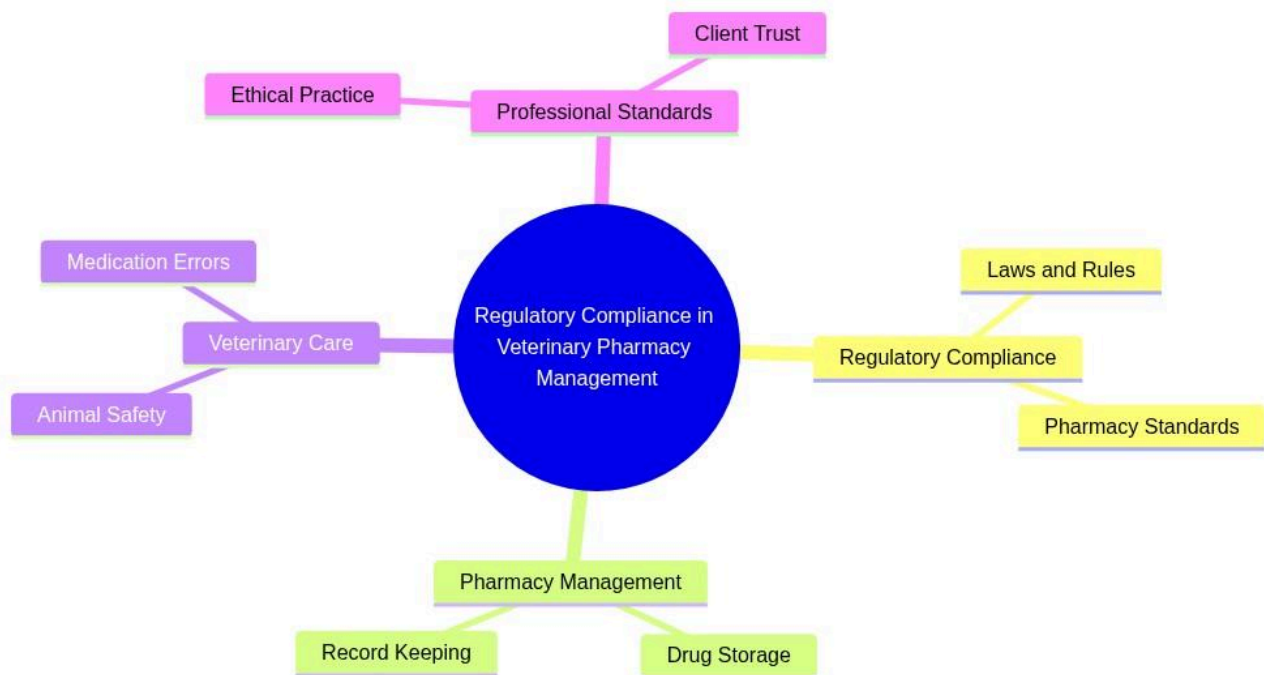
Client Trust

Ethical Practice

Professional Standards

Medication Errors

Veterinary Care

Animal Safety

Regulatory Compliance in Veterinary Pharmacy Management

Laws and Rules

Regulatory Compliance

Pharmacy Standards

Pharmacy Management

Record Keeping

Drug Storage